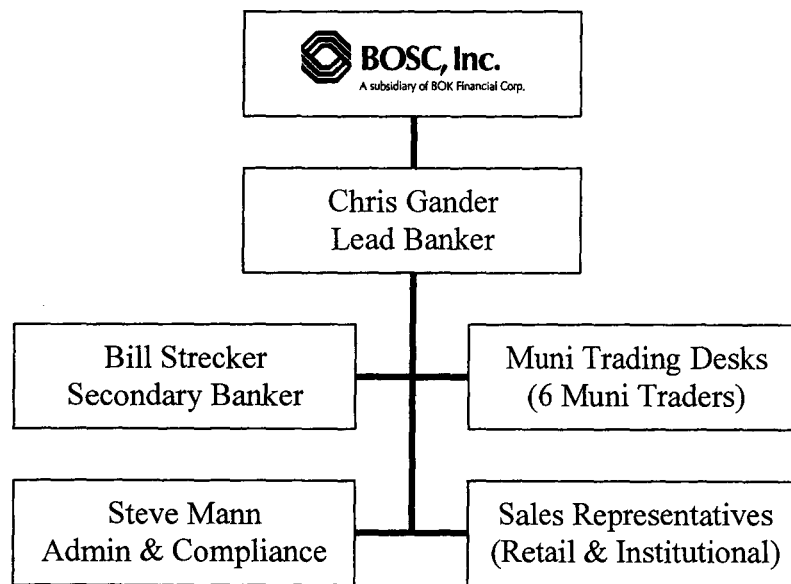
BOSC, Inc.
A subsidiary of BOK Financial Corp.

Chris Gander
Lead Banker

Bill Strecker
Secondary Banker

Muni Trading Desks
(6 Muni Traders)

Steve Mann
Admin & Compliance

Sales Representatives
(Retail & Institutional)